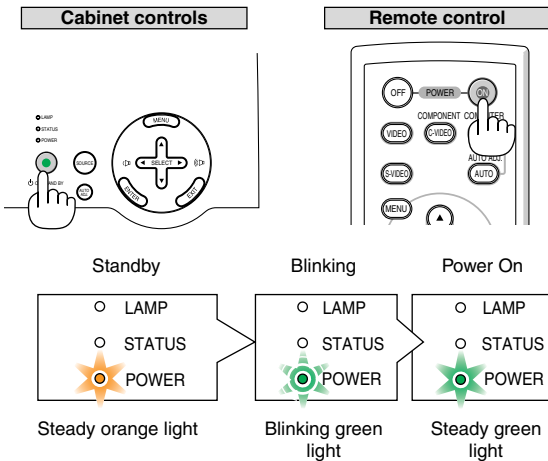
Cabinet controls

Remote control

LAMP
STATUS
POWER
ON/STAND BY
SOURCE
AUTO ADJ.
MENU
SELECT
ENTER
EXIT

OFF
POWER
ON
COMPONENT
COMPUTER
VIDEO
C-VIDEO
S-VIDEO
AUTO ADJ.
AUTO
MENU

Standby

Blinking

Power On

LAMP
STATUS
POWER

LAMP
STATUS
POWER

LAMP
STATUS
POWER

Steady orange light

Blinking green light

Steady green light